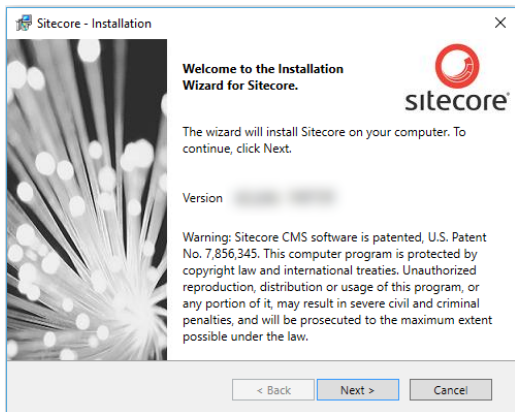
Sitecore - Installation

×

Welcome to the Installation Wizard for Sitecore.

sitecore

The wizard will install Sitecore on your computer. To continue, click Next.

Version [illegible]

Warning: Sitecore CMS software is patented, U.S. Patent No. 7,856,345. This computer program is protected by copyright law and international treaties. Unauthorized reproduction, distribution or usage of this program, or any portion of it, may result in severe civil and criminal penalties, and will be prosecuted to the maximum extent possible under the law.

< Back

Next >

Cancel